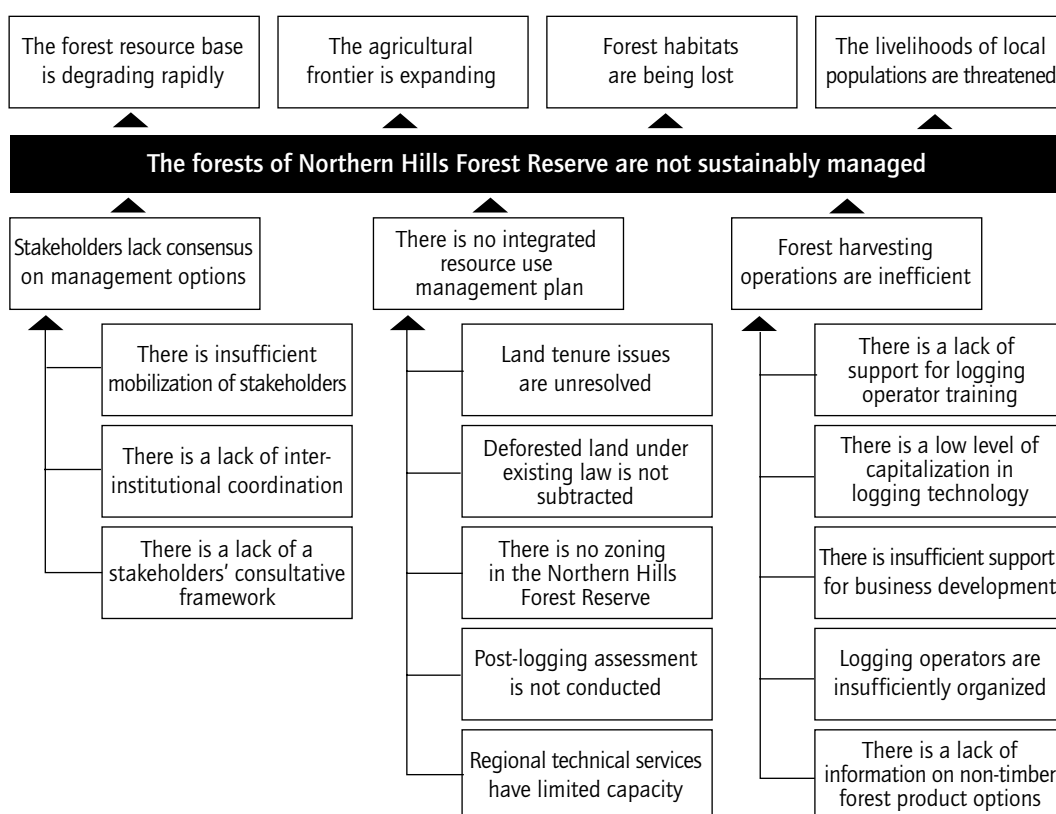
The forest resource base is degrading rapidly

The agricultural frontier is expanding

Forest habitats are being lost

The livelihoods of local populations are threatened

The forests of Northern Hills Forest Reserve are not sustainably managed

Stakeholders lack consensus on management options

There is insufficient mobilization of stakeholders

There is a lack of inter-institutional coordination

There is a lack of a stakeholders' consultative framework

There is no integrated resource use management plan

Land tenure issues are unresolved

Deforested land under existing law is not subtracted

There is no zoning in the Northern Hills Forest Reserve

Post-logging assessment is not conducted

Regional technical services have limited capacity

Forest harvesting operations are inefficient

There is a lack of support for logging operator training

There is a low level of capitalization in logging technology

There is insufficient support for business development

Logging operators are insufficiently organized

There is a lack of information on non-timber forest product options